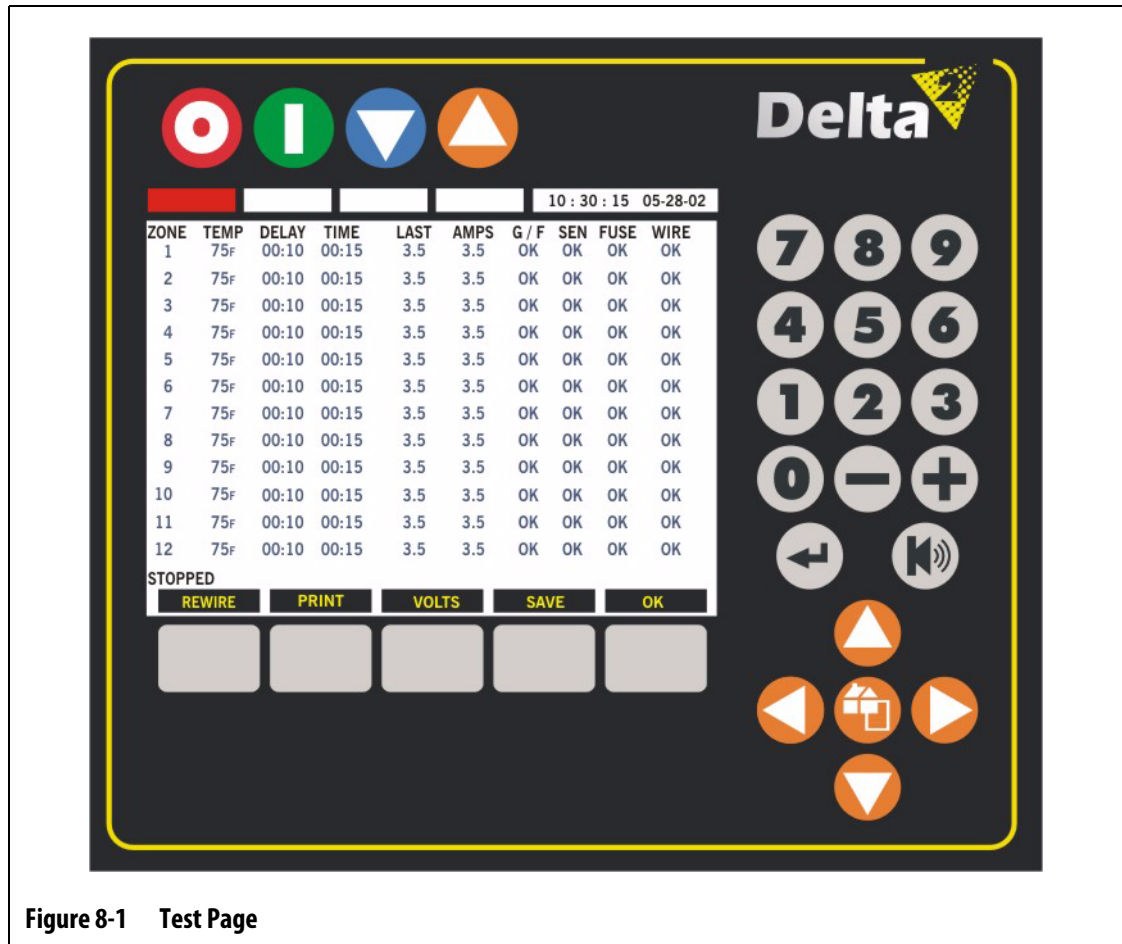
Delta

10 : 30 : 15 05-28-02

| ZONE | TEMP | DELAY | TIME | LAST | AMPS | G / F | SEN | FUSE | WIRE |
|---|---|---|---|---|---|---|---|---|---|
| 1 | 75F | 00:10 | 00:15 | 3.5 | 3.5 | OK | OK | OK | OK |
| 2 | 75F | 00:10 | 00:15 | 3.5 | 3.5 | OK | OK | OK | OK |
| 3 | 75F | 00:10 | 00:15 | 3.5 | 3.5 | OK | OK | OK | OK |
| 4 | 75F | 00:10 | 00:15 | 3.5 | 3.5 | OK | OK | OK | OK |
| 5 | 75F | 00:10 | 00:15 | 3.5 | 3.5 | OK | OK | OK | OK |
| 6 | 75F | 00:10 | 00:15 | 3.5 | 3.5 | OK | OK | OK | OK |
| 7 | 75F | 00:10 | 00:15 | 3.5 | 3.5 | OK | OK | OK | OK |
| 8 | 75F | 00:10 | 00:15 | 3.5 | 3.5 | OK | OK | OK | OK |
| 9 | 75F | 00:10 | 00:15 | 3.5 | 3.5 | OK | OK | OK | OK |
| 10 | 75F | 00:10 | 00:15 | 3.5 | 3.5 | OK | OK | OK | OK |
| 11 | 75F | 00:10 | 00:15 | 3.5 | 3.5 | OK | OK | OK | OK |
| 12 | 75F | 00:10 | 00:15 | 3.5 | 3.5 | OK | OK | OK | OK |

STOPPED

REWIRE PRINT VOLTS SAVE OK

7 8 9
4 5 6
1 2 3
0 − +

Figure 8-1 Test Page